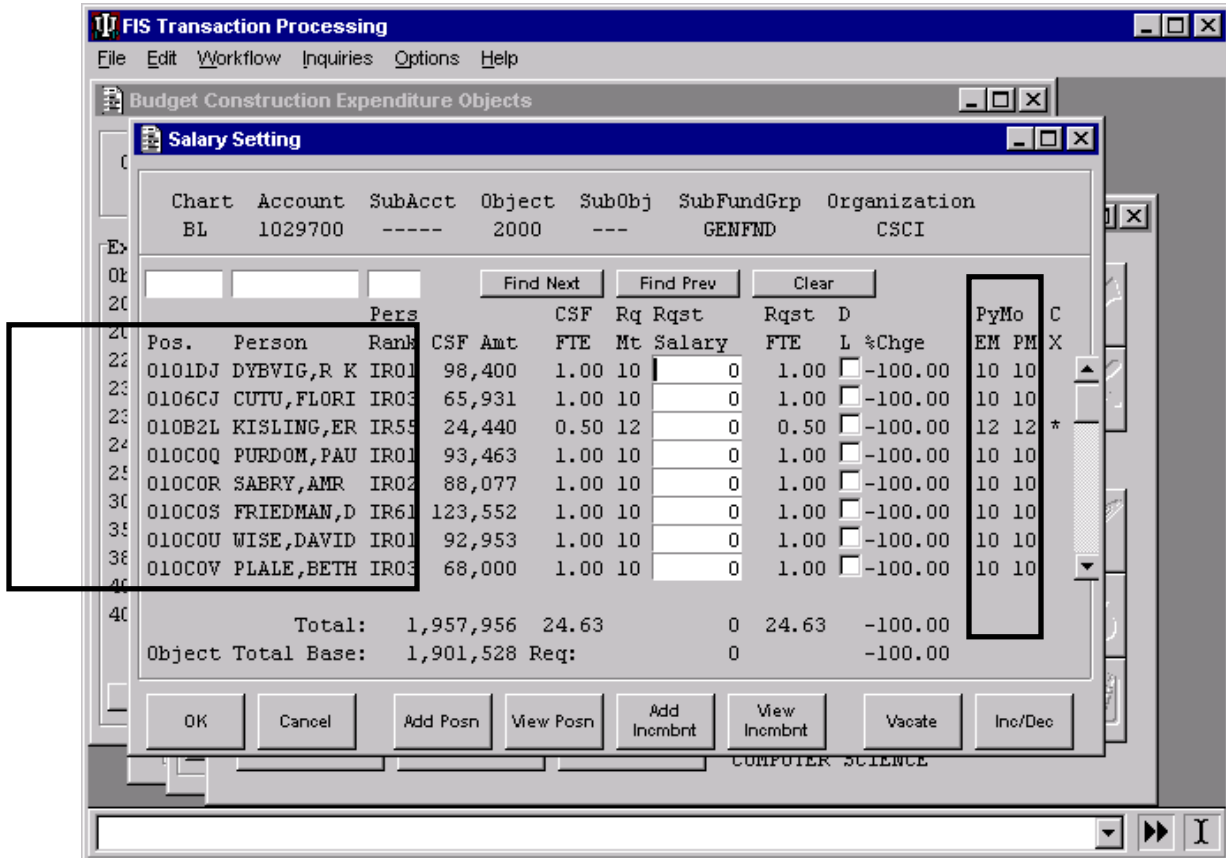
FIS Transaction Processing
File Edit Workflow Inquiries Options Help
Budget Construction Expenditure Objects
Salary Setting

| Chart | Account | SubAcct | Object | SubObj | SubFundGrp | Organization |
|---|---|---|---|---|---|---|
| BL | 1029700 | ----- | 2000 | --- | GENFND | CSCI |

Find Next Find Prev Clear

| Pos. | Person | Pers Rank | CSF Amt | CSF FTE | Rq Mt | Rqst Salary | Rqst FTE | D L | %Chge | PyMo EM | PyMo PM | C X |
|---|---|---|---|---|---|---|---|---|---|---|---|---|
| 0101DJ | DYBVIG,R K | IR01 | 98,400 | 1.00 | 10 | 0 | 1.00 | | -100.00 | 10 | 10 | |
| 0106CJ | CUTU,FLORI | IR03 | 65,931 | 1.00 | 10 | 0 | 1.00 | | -100.00 | 10 | 10 | |
| 010B2L | KISLING,ER | IR55 | 24,440 | 0.50 | 12 | 0 | 0.50 | | -100.00 | 12 | 12 | * |
| 010C0Q | PURDOM,PAU | IR01 | 93,463 | 1.00 | 10 | 0 | 1.00 | | -100.00 | 10 | 10 | |
| 010C0R | SABRY,AMR | IR02 | 88,077 | 1.00 | 10 | 0 | 1.00 | | -100.00 | 10 | 10 | |
| 010C0S | FRIEDMAN,D | IR61 | 123,552 | 1.00 | 10 | 0 | 1.00 | | -100.00 | 10 | 10 | |
| 010C0U | WISE,DAVID | IR01 | 92,953 | 1.00 | 10 | 0 | 1.00 | | -100.00 | 10 | 10 | |
| 010C0V | PLALE,BETH | IR03 | 68,000 | 1.00 | 10 | 0 | 1.00 | | -100.00 | 10 | 10 | |

Total: 1,957,956 24.63 0 24.63 -100.00
Object Total Base: 1,901,528 Req: 0 -100.00

OK Cancel Add Posn View Posn Add Incmbnt View Incmbnt Vacate Inc/Dec

COMPUTER SCIENCE

Ex Ob 20 20 22 23 23 24 25 30 35 38 40 40